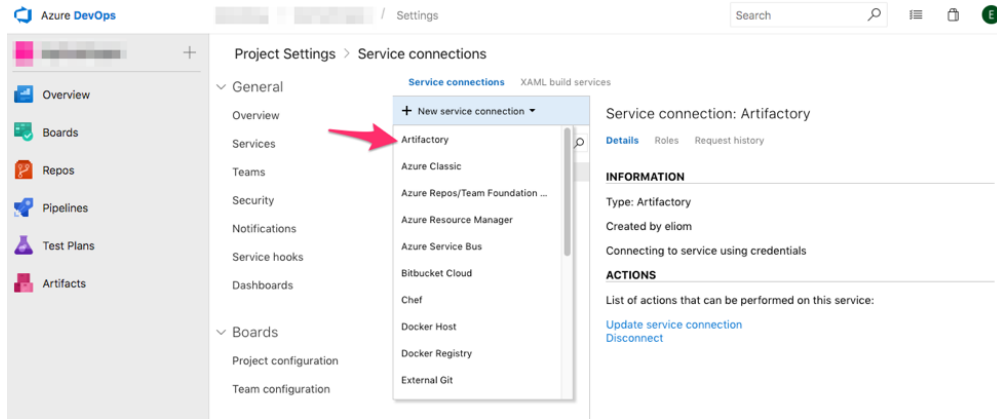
Azure DevOps

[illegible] / Settings

Search

E

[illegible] +

Overview
Boards
Repos
Pipelines
Test Plans
Artifacts

Project Settings > Service connections

General
Overview
Services
Teams
Security
Notifications
Service hooks
Dashboards

Boards
Project configuration
Team configuration

Service connections XAML build services

+ New service connection

Artifactory
Azure Classic
Azure Repos/Team Foundation ...
Azure Resource Manager
Azure Service Bus
Bitbucket Cloud
Chef
Docker Host
Docker Registry
External Git

Service connection: Artifactory

Details Roles Request history

INFORMATION
Type: Artifactory
Created by eliom
Connecting to service using credentials

ACTIONS
List of actions that can be performed on this service:
Update service connection
Disconnect